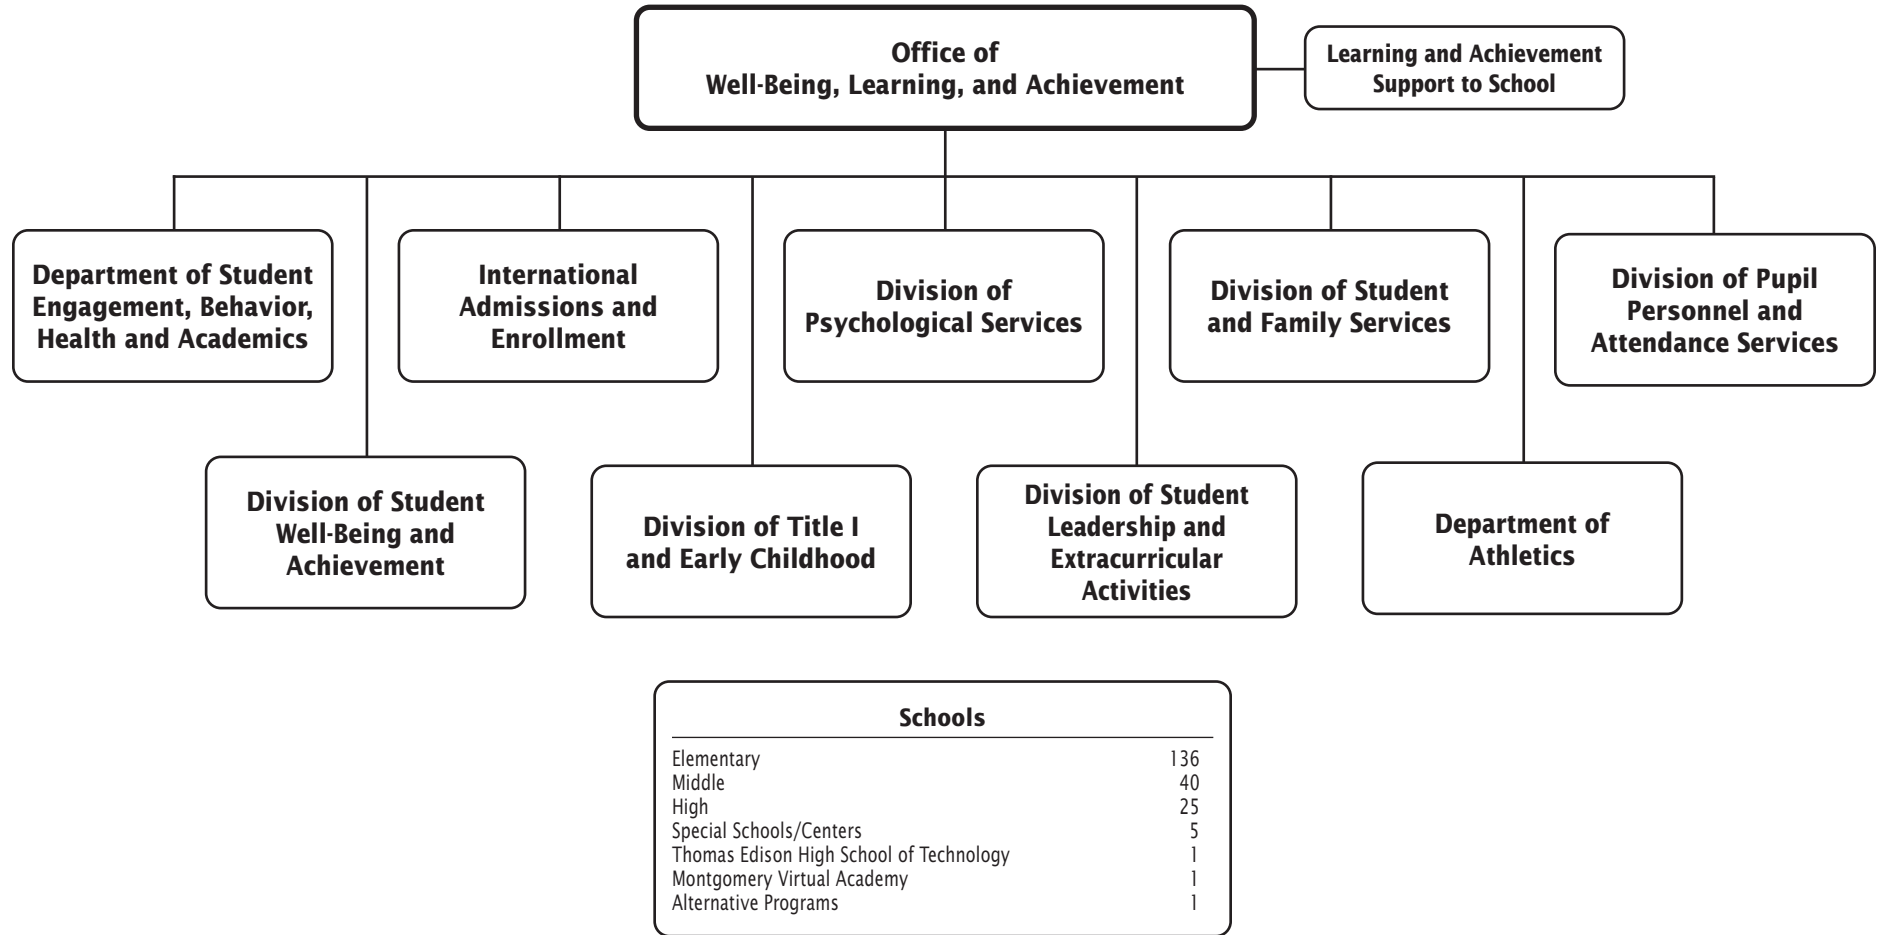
Office of
Well-Being, Learning, and Achievement

Learning and Achievement Support to School

Department of Student Engagement, Behavior, Health and Academics

International Admissions and Enrollment

Division of Psychological Services

Division of Student and Family Services

Division of Pupil Personnel and Attendance Services

Division of Student Well-Being and Achievement

Division of Title I and Early Childhood

Division of Student Leadership and Extracurricular Activities

Department of Athletics

Schools

| | |
|---|---|
| Elementary | 136 |
| Middle | 40 |
| High | 25 |
| Special Schools/Centers | 5 |
| Thomas Edison High School of Technology | 1 |
| Montgomery Virtual Academy | 1 |
| Alternative Programs | 1 |